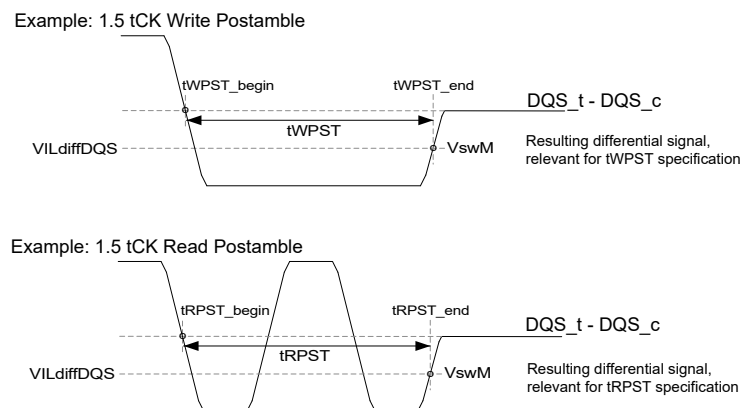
Example: 1.5 tCK Write Postamble

tWPST_begin

tWPST_end

DQS_t - DQS_c

tWPST

VILdiffDQS

VswM

Resulting differential signal, relevant for tWPST specification

Example: 1.5 tCK Read Postamble

tRPST_begin

tRPST_end

DQS_t - DQS_c

tRPST

VILdiffDQS

VswM

Resulting differential signal, relevant for tRPST specification